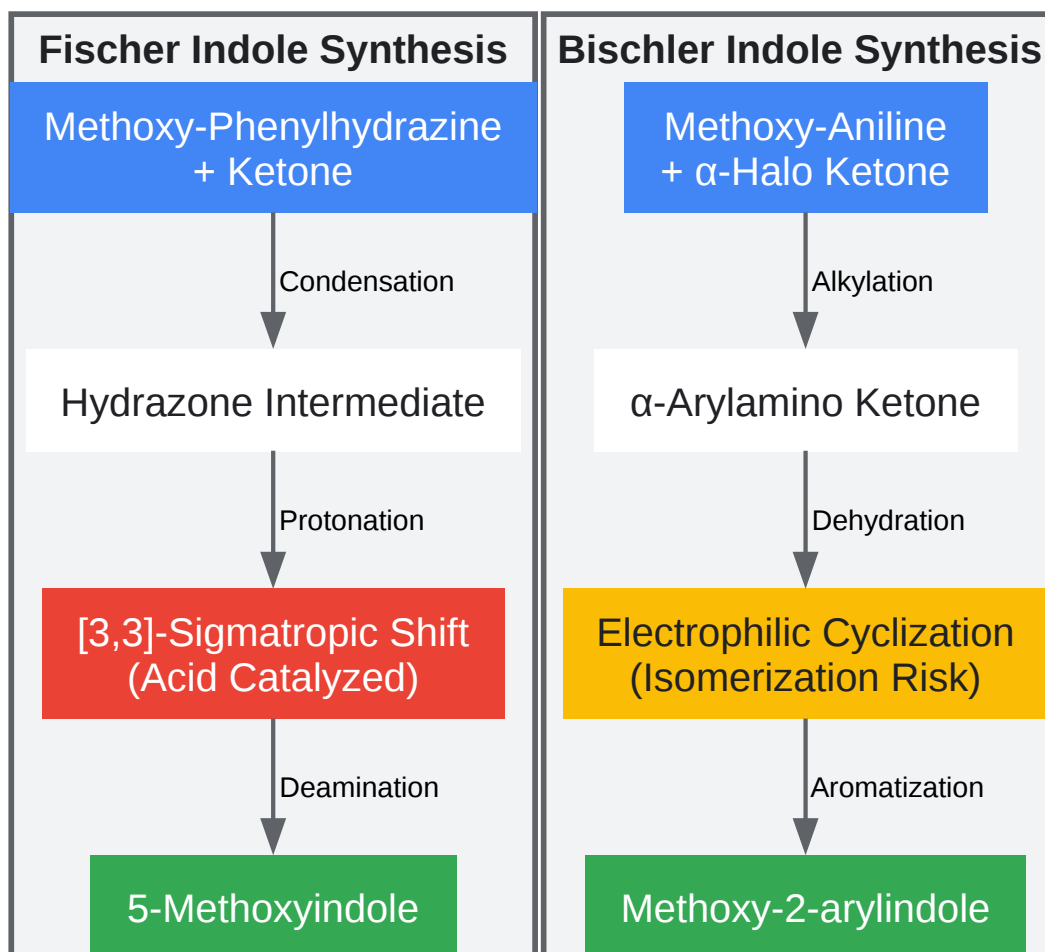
Fischer Indole Synthesis

Methoxy-Phenylhydrazine + Ketone

Condensation

Hydrazone Intermediate

Protonation

[3,3]-Sigmatropic Shift (Acid Catalyzed)

Deamination

5-Methoxyindole

Bischler Indole Synthesis

Methoxy-Aniline + α-Halo Ketone

Alkylation

α-Arylamino Ketone

Dehydration

Electrophilic Cyclization (Isomerization Risk)

Aromatization

Methoxy-2-arylindole